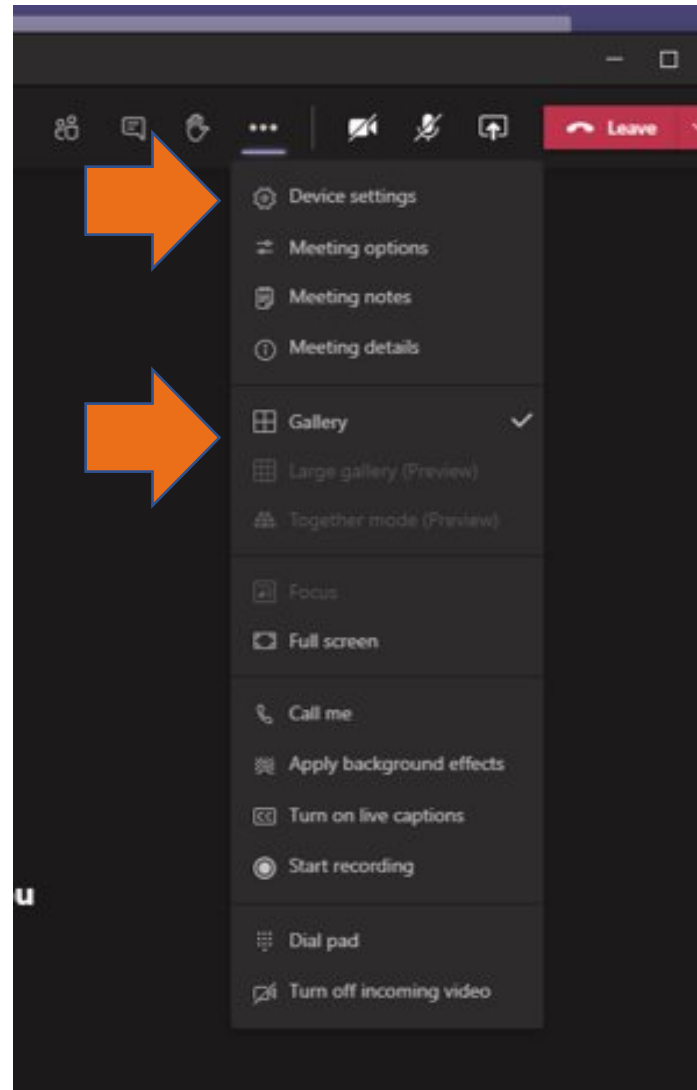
Leave

Device settings
Meeting options
Meeting notes
Meeting details

Gallery
Large gallery (Preview)
Together mode (Preview)

Focus
Full screen

Call me
Apply background effects
Turn on live captions
Start recording

Dial pad
Turn off incoming video

u